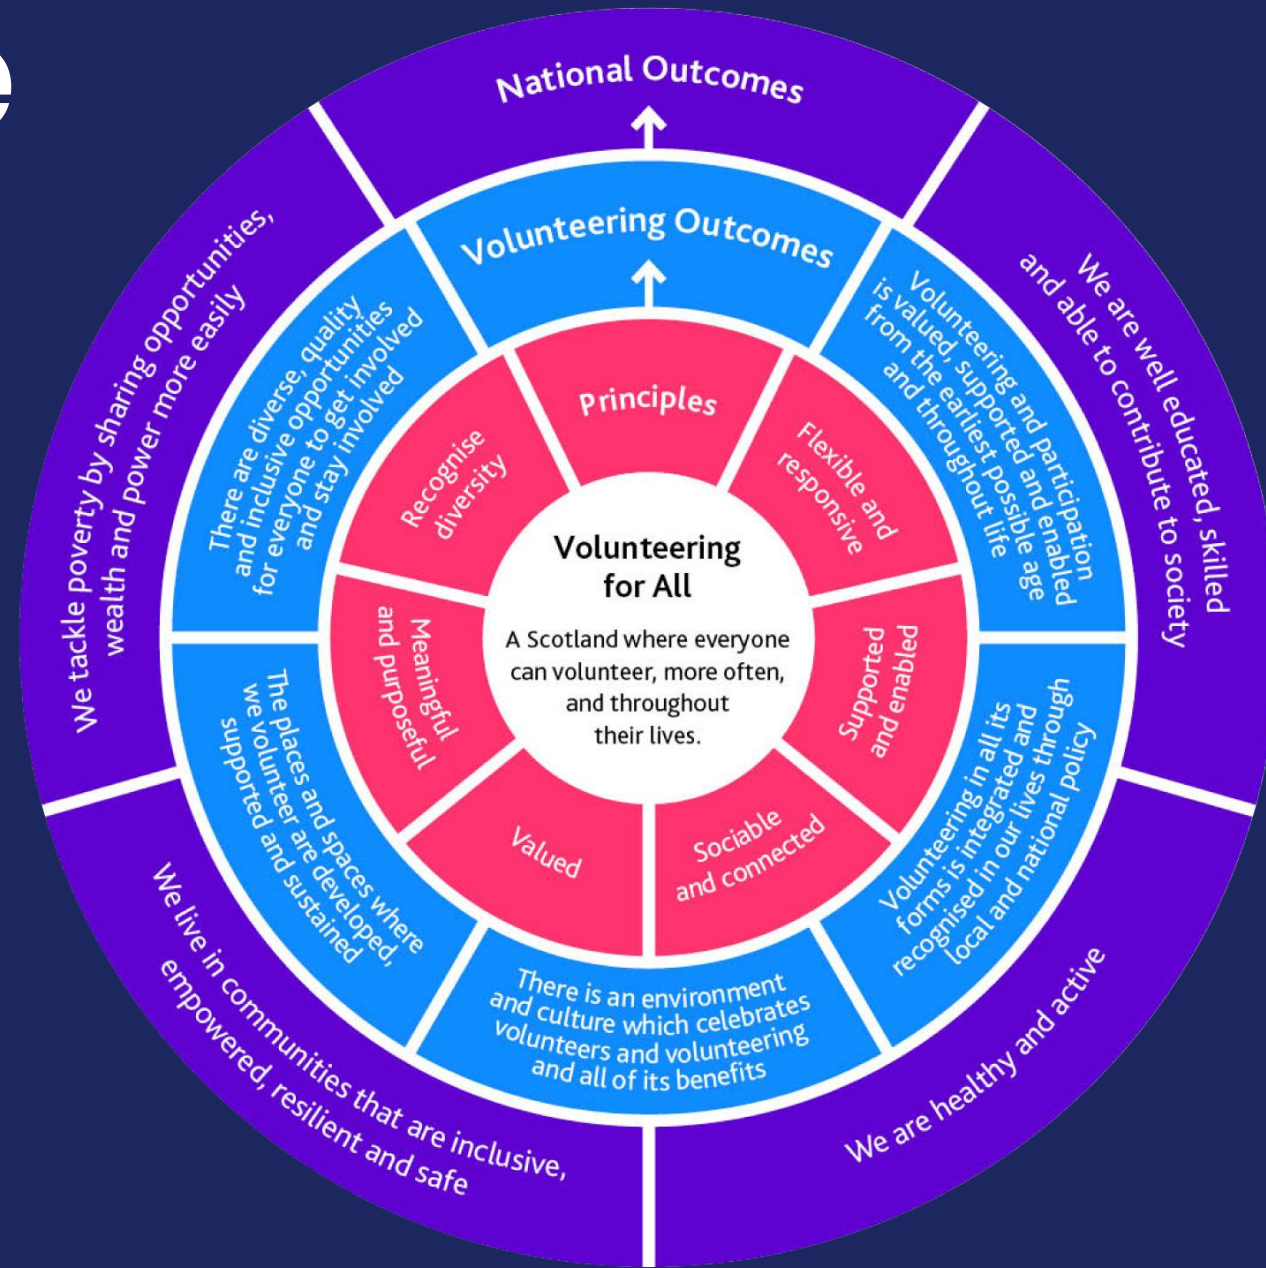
e

National Outcomes

Volunteering Outcomes

Principles

Volunteering for All

A Scotland where everyone can volunteer, more often, and throughout their lives.

Recognise diversity

Flexible and responsive

Supported and enabled

Sociable and connected

Valued

Meaningful and purposeful

There are diverse, quality and inclusive opportunities for everyone to get involved and stay involved

Volunteering and participation is valued, supported and enabled from the earliest possible age and throughout life

Volunteering in all its forms is integrated and recognised in our lives through local and national policy

There is an environment and culture which celebrates volunteers and volunteering and all of its benefits

The places and spaces where we volunteer are developed, supported and sustained

We tackle poverty by sharing opportunities, wealth and power more easily

We are well educated, skilled and able to contribute to society

We are healthy and active

We live in communities that are inclusive, empowered, resilient and safe